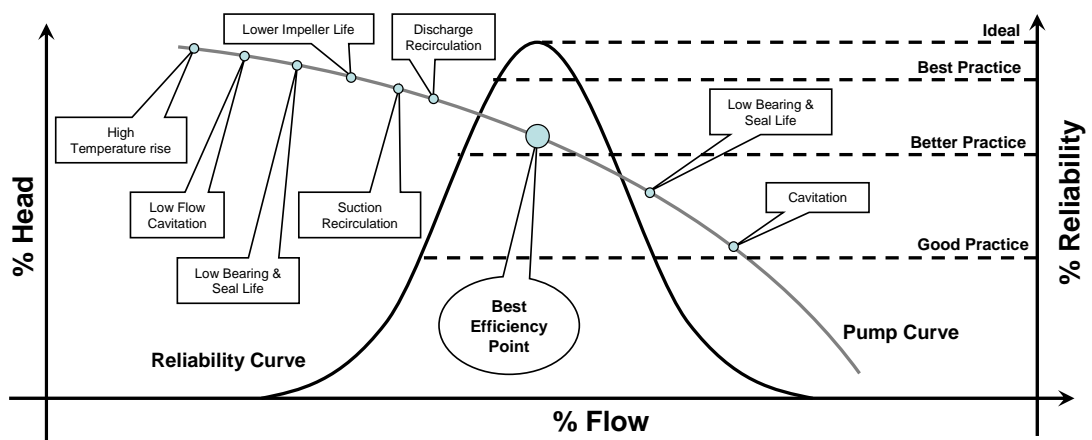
Lower Impeller Life

Discharge Recirculation

Ideal

Best Practice

Low Bearing & Seal Life

Better Practice

High Temperature rise

Low Flow Cavitation

Suction Recirculation

Cavitation

Good Practice

Low Bearing & Seal Life

% Head

% Reliability

Best Efficiency Point

Pump Curve

Reliability Curve

% Flow